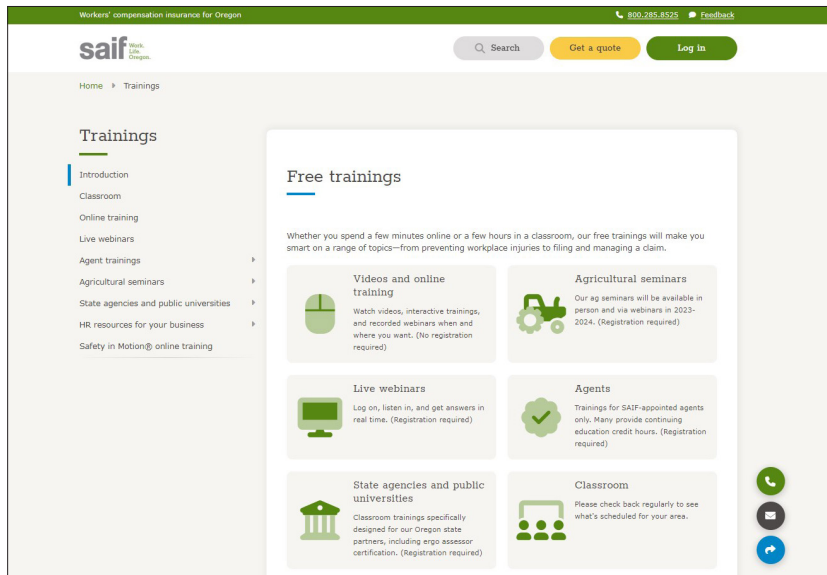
Workers' compensation insurance for Oregon

800.285.8525 Feedback

saif Work. Life. Oregon.

Search Get a quote Log in

Home Trainings

Trainings

Introduction
Classroom
Online training
Live webinars
Agent trainings
Agricultural seminars
State agencies and public universities
HR resources for your business
Safety in Motion® online training

Free trainings

Whether you spend a few minutes online or a few hours in a classroom, our free trainings will make you smart on a range of topics—from preventing workplace injuries to filing and managing a claim.

Videos and online training
Watch videos, interactive trainings, and recorded webinars when and where you want. (No registration required)

Agricultural seminars
Our ag seminars will be available in person and via webinars in 2023-2024. (Registration required)

Live webinars
Log on, listen in, and get answers in real time. (Registration required)

Agents
Trainings for SAIF-appointed agents only. Many provide continuing education credit hours. (Registration required)

State agencies and public universities
Classroom trainings specifically designed for our Oregon state partners, including ergo assessor certification. (Registration required)

Classroom
Please check back regularly to see what's scheduled for your area.